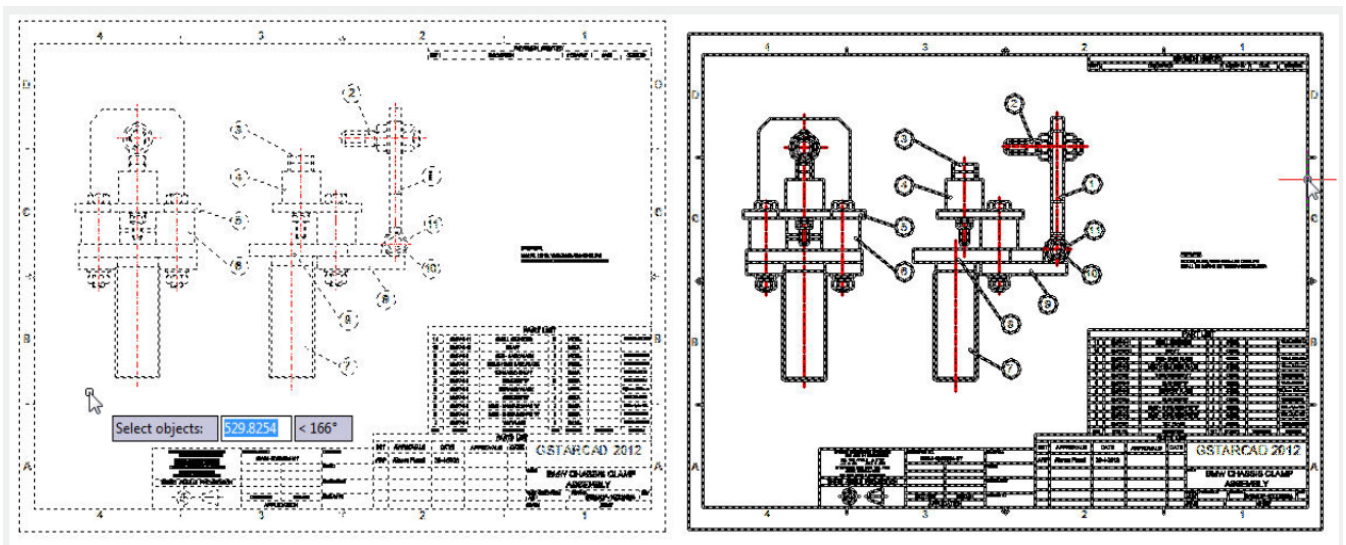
4
3
2
1
D
C
B
A
2
3
4
1
5
6
11
10
9
8
7
PART LIST
PARTS LIST
GSTARCAD 2012
BMW CHASSIS CLAMP ASSEMBLY
Select objects:
529.8254
< 166°

4
3
2
1
D
C
B
A
2
3
1
4
5
6
11
10
9
8
7
PART LIST
GSTARCAD 2012
BMW CHASSIS CLAMP ASSEMBLY